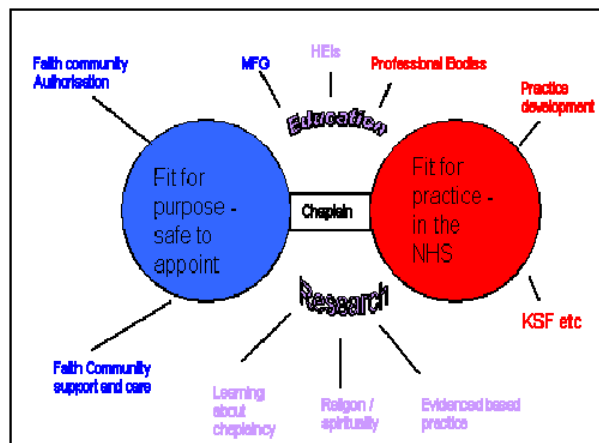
Faith community Authorisation

MFG

HEIs

Professional Bodies

Practice development

Education

Fit for purpose - safe to appoint

Chaplain

Fit for practice - in the NHS

Research

KSF etc

Faith Community support and care

Learning about chaplaincy

Religion / spirituality

Evidenced based practice